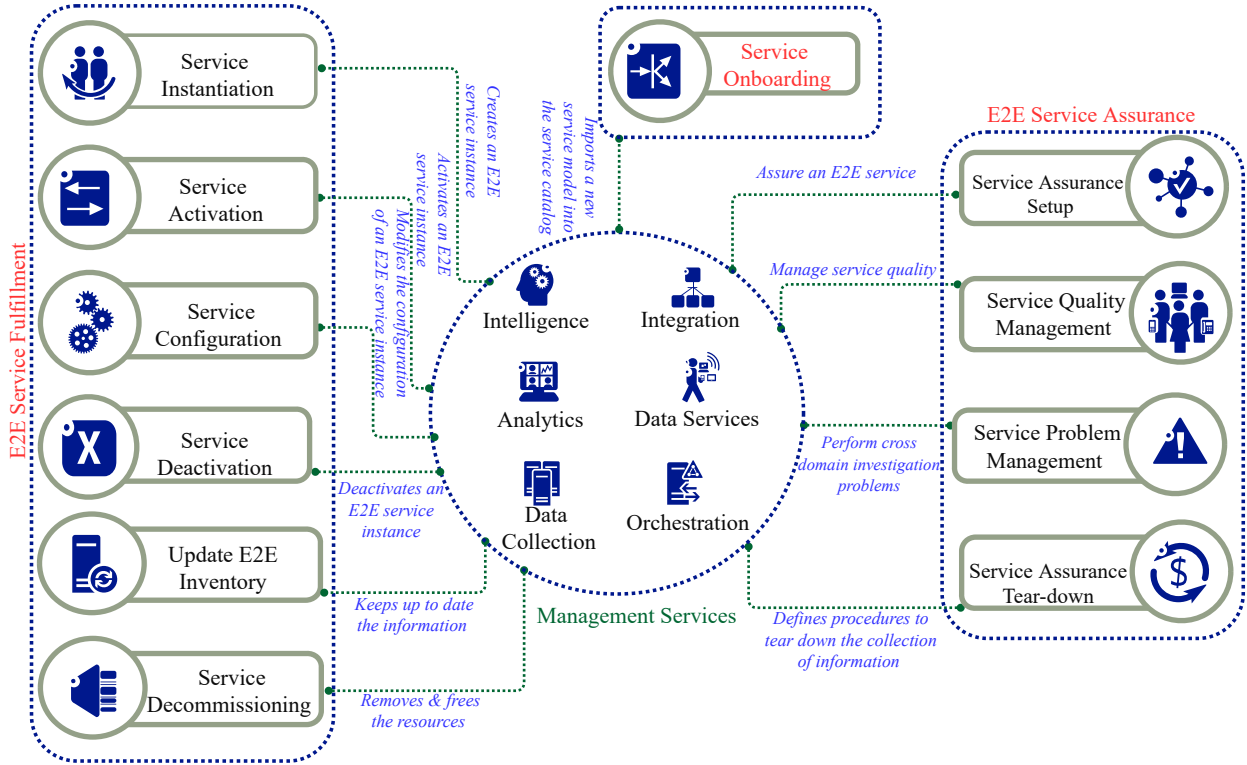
E2E Service Fulfillment

Service Instantiation

Service Activation

Service Configuration

Service Deactivation

Update E2E Inventory

Service Decommissioning

Creates an E2E service instance

Activates an E2E service instance

Modifies the configuration of an E2E service instance

Imports a new service model into the service catalog

Service Onboarding

Intelligence

Integration

Analytics

Data Services

Data Collection

Orchestration

Management Services

Deactivates an E2E service instance

Keeps up to date the information

Removes & frees the resources

E2E Service Assurance

Assure an E2E service

Service Assurance Setup

Manage service quality

Service Quality Management

Perform cross domain investigation problems

Service Problem Management

Defines procedures to tear down the collection of information

Service Assurance Tear-down